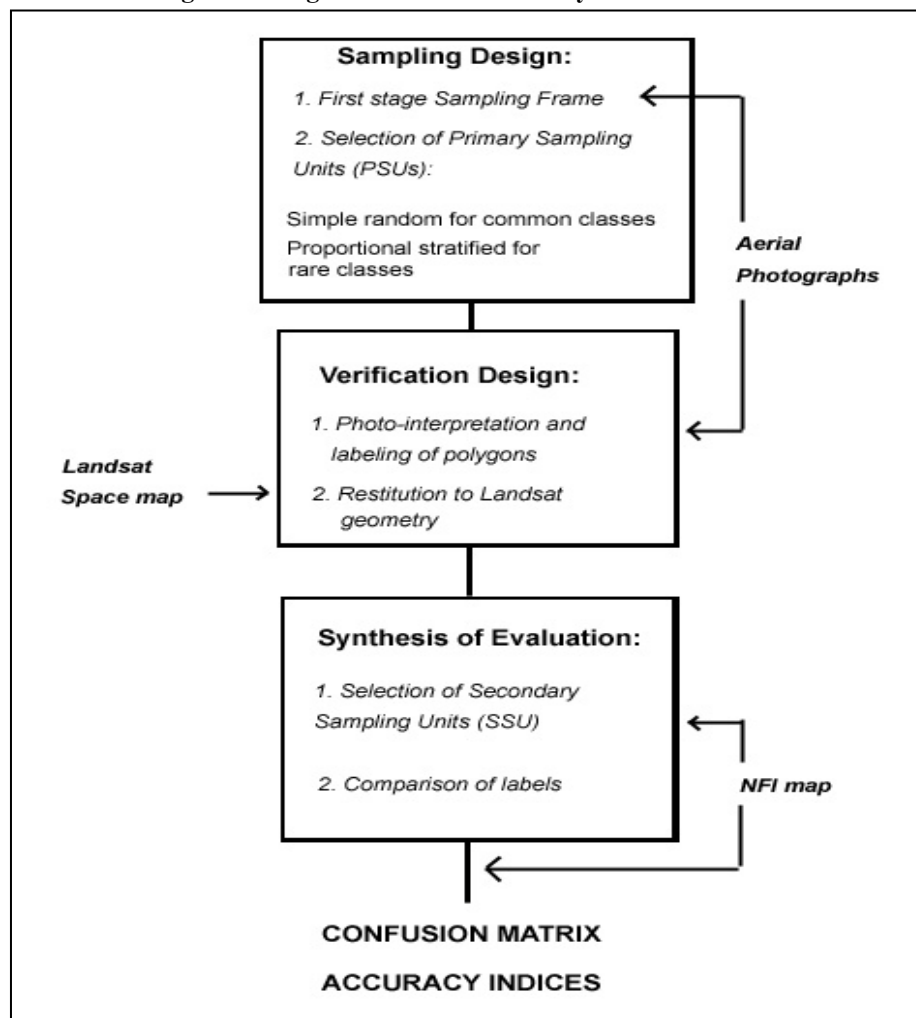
Sampling Design:

1. First stage Sampling Frame

2. Selection of Primary Sampling Units (PSUs):

Simple random for common classes
Proportional stratified for rare classes

Aerial Photographs

Verification Design:

1. Photo-interpretation and labeling of polygons

2. Restitution to Landsat geometry

Landsat Space map

Synthesis of Evaluation:

1. Selection of Secondary Sampling Units (SSU)

2. Comparison of labels

NFI map

CONFUSION MATRIX

ACCURACY INDICES